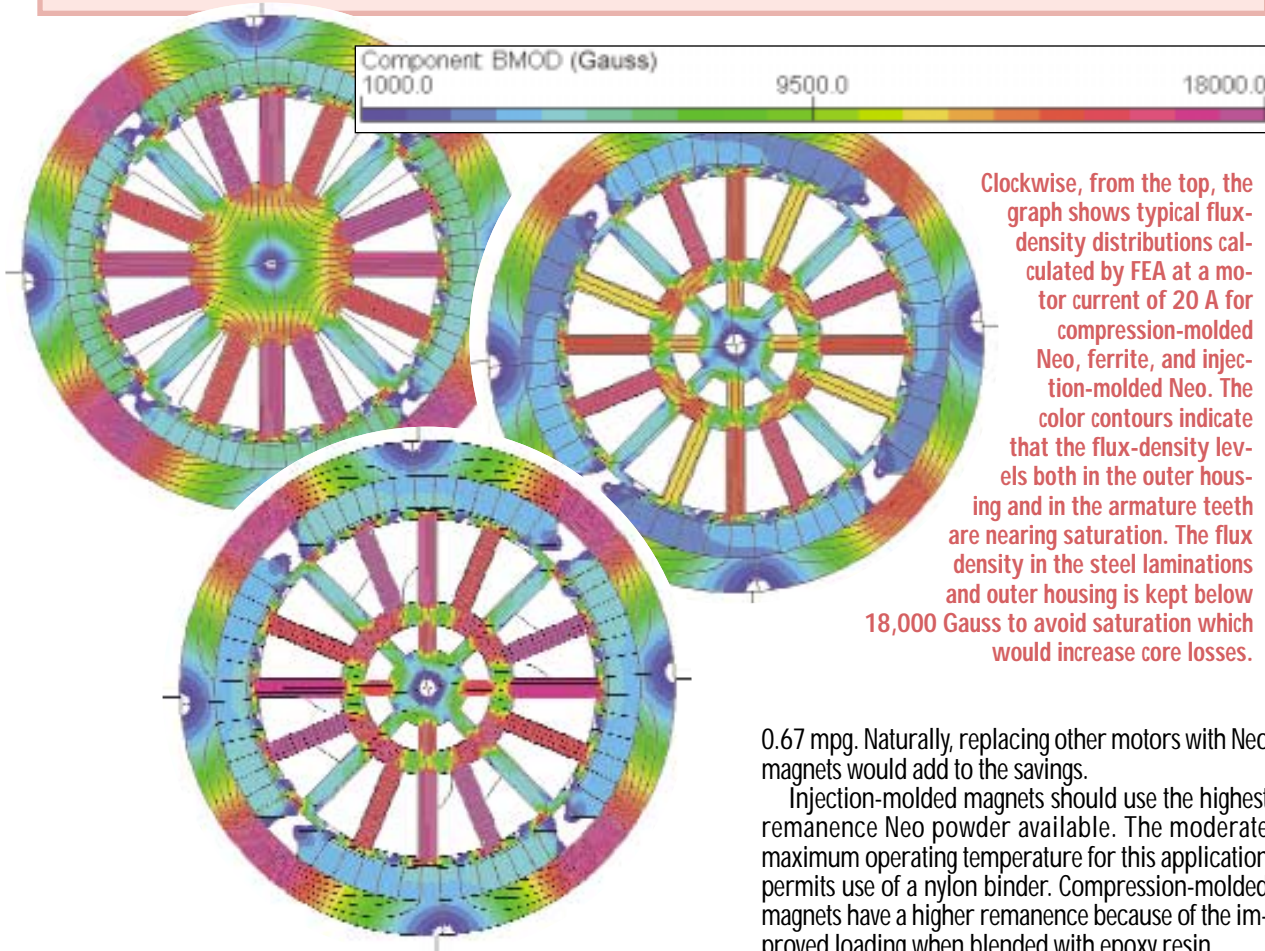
Component BMOD (Gauss)
1000.0 9500.0 18000.0

Clockwise, from the top, the graph shows typical flux-density distributions calculated by FEA at a motor current of 20 A for compression-molded Neo, ferrite, and injection-molded Neo. The color contours indicate that the flux-density levels both in the outer housing and in the armature teeth are nearing saturation. The flux density in the steel laminations and outer housing is kept below 18,000 Gauss to avoid saturation which would increase core losses.

0.67 mpg. Naturally, replacing other motors with Neo magnets would add to the savings.

Injection-molded magnets should use the highest remanence Neo powder available. The moderate maximum operating temperature for this application permits use of a nylon binder. Compression-molded magnets have a higher remanence because of the improved loading when blended with epoxy resin.